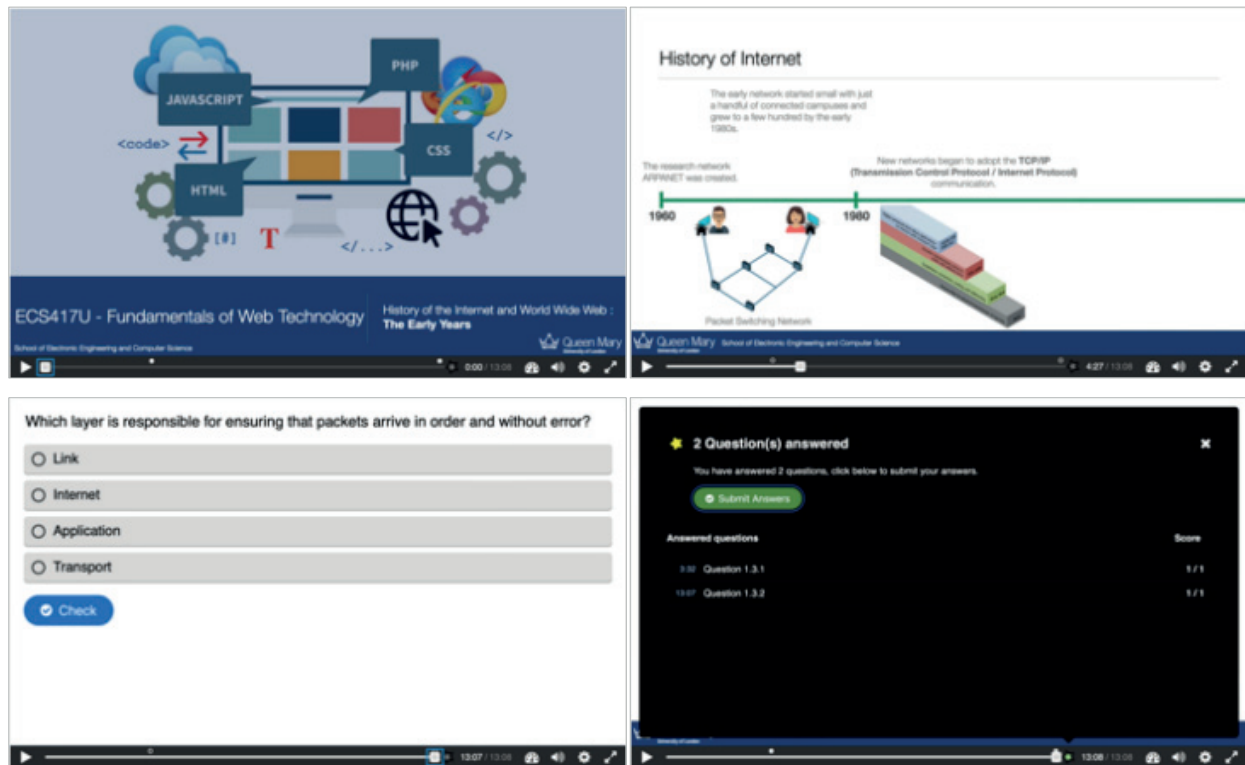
JAVASCRIPT

PHP

<code>

</>

CSS

HTML

[#]

T

</...>

ECS417U - Fundamentals of Web Technology

History of the Internet and World Wide Web : The Early Years

School of Electronic Engineering and Computer Science

Queen Mary University of London

0:00 / 13:08

History of Internet

The early network started small with just a handful of connected campuses and grew to a few hundred by the early 1980s.

The research network ARPANET was created.

New networks began to adopt the TCP/IP (Transmission Control Protocol / Internet Protocol) communication.

1960

1980

Packet Switching Network

Queen Mary School of Electronic Engineering and Computer Science

4:27 / 13:08

Which layer is responsible for ensuring that packets arrive in order and without error?

Link

Internet

Application

Transport

Check

13:07 / 13:08

2 Question(s) answered

You have answered 2 questions, click below to submit your answers.

Submit Answers

Answered questions

Score

3:32 Question 1.3.1 1 / 1

13:07 Question 1.3.2 1 / 1

13:08 / 13:08